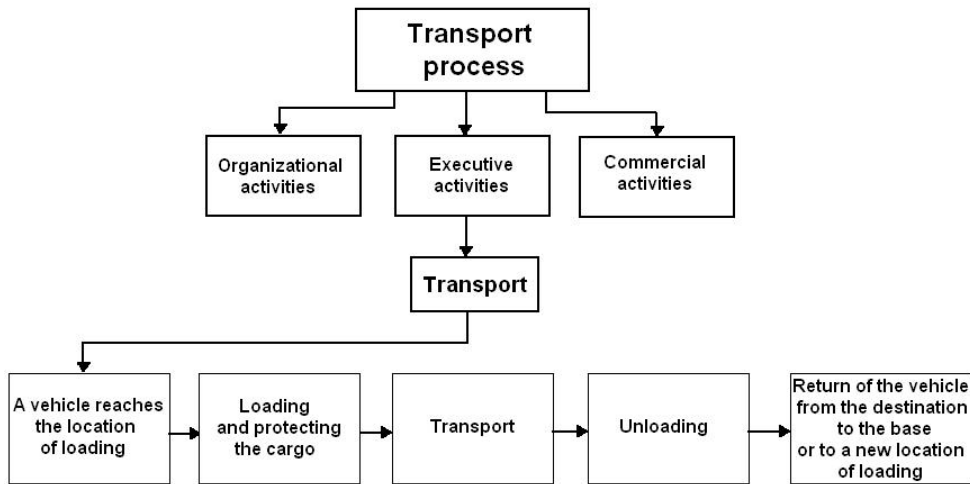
Transport process

Organizational activities

Executive activities

Commercial activities

Transport

A vehicle reaches the location of loading

Loading and protecting the cargo

Transport

Unloading

Return of the vehicle from the destination to the base or to a new location of loading